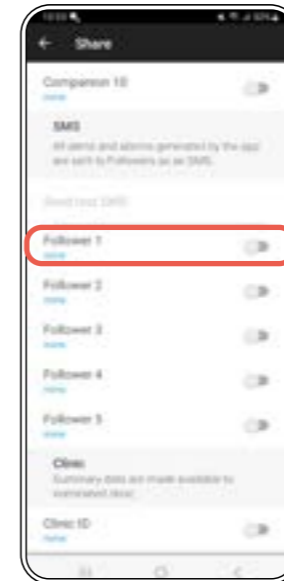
10:33

Share

Companion 10
none

SMS
All alerts and alarms generated by the app are sent to Followers as an SMS.

Send test SMS

Follower 1
none

Follower 2
none

Follower 3
none

Follower 4
none

Follower 5
none

Clinic
Summary data are made available to nominated clinic.

Clinic ID
none